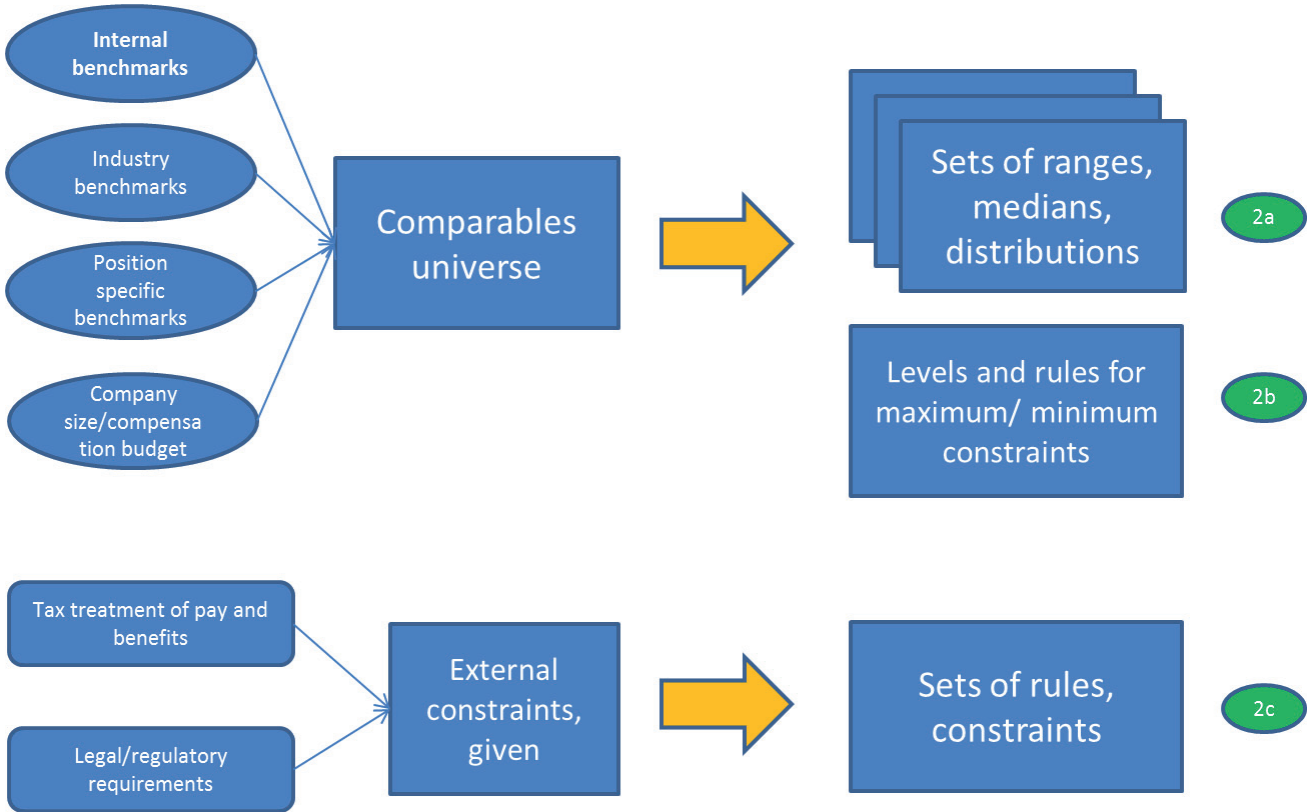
Internal benchmarks

Industry benchmarks

Position specific benchmarks

Company size/compensation budget

Comparables universe

Sets of ranges, medians, distributions

2a

Levels and rules for maximum/ minimum constraints

2b

Tax treatment of pay and benefits

Legal/regulatory requirements

External constraints, given

Sets of rules, constraints

2c